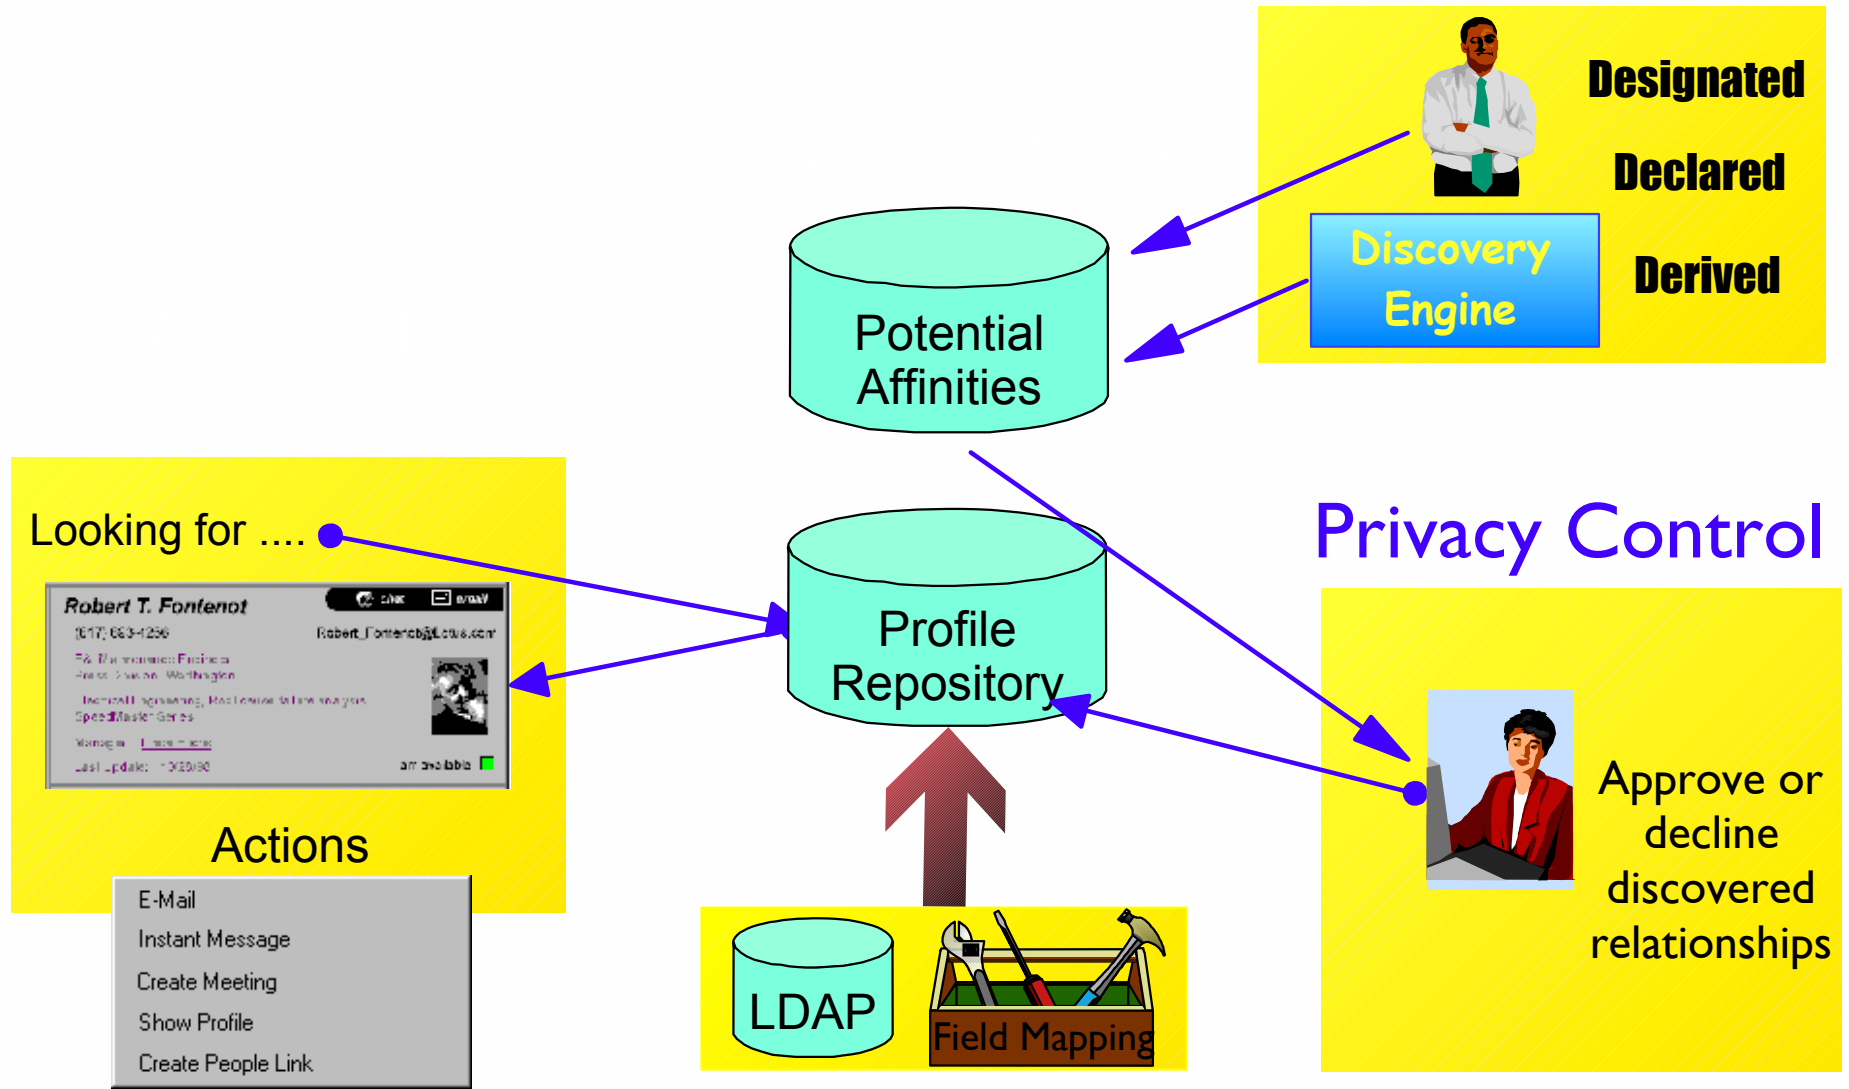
Designated

Declared

Discovery Engine

Derived

Potential Affinities

Privacy Control

Looking for ....

Robert T. Fontenot

(617) 693-1256

Robert_Fontenot@Lotus.com

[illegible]

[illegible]

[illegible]

SpeedMaster Series

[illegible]

Last update: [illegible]

am available

Actions

E-Mail

Instant Message

Create Meeting

Show Profile

Create People Link

Profile Repository

LDAP

Field Mapping

Approve or decline discovered relationships